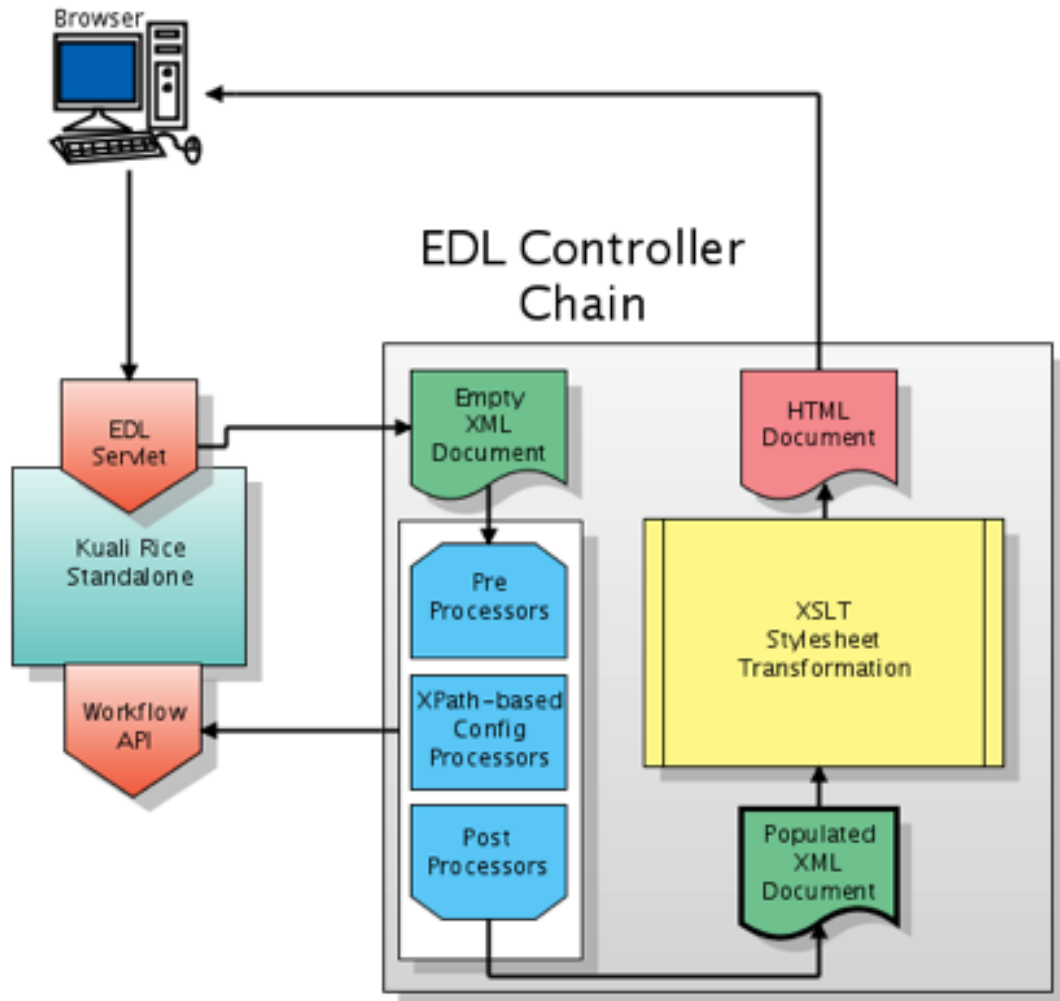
Browser

EDL Controller Chain

EDL Servlet

Kuali Rice Standalone

Workflow API

Empty XML Document

Pre Processors

XPath-based Config Processors

Post Processors

HTML Document

XSLT Stylesheet Transformation

Populated XML Document